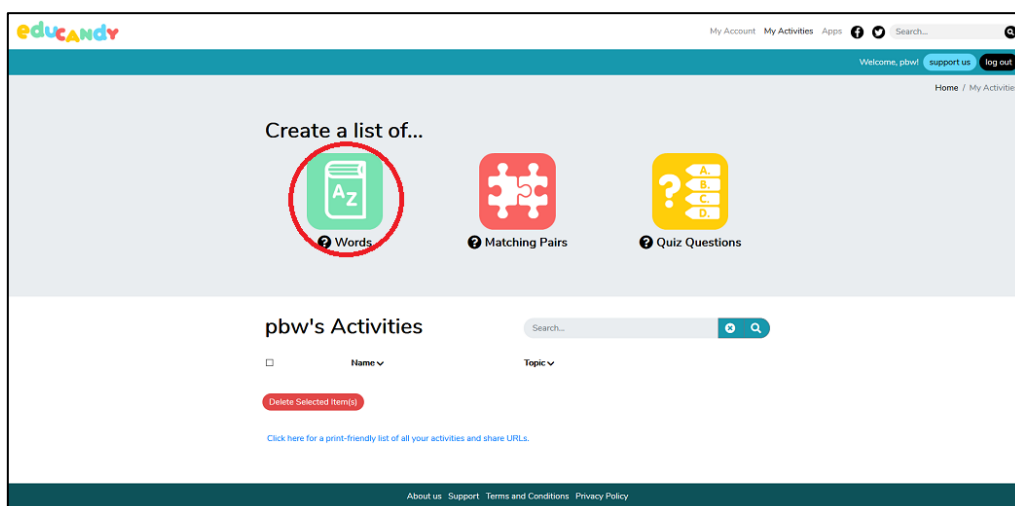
educandy

My Account My Activities Apps Search...

Welcome, pbw! support us log out

Home / My Activitie

Create a list of...

Az

Words

Matching Pairs

A. B. C. D.

Quiz Questions

pbw's Activities

Search...

☐ Name Topic

Delete Selected Item(s)

Click here for a print-friendly list of all your activities and share URLs.

About us Support Terms and Conditions Privacy Policy